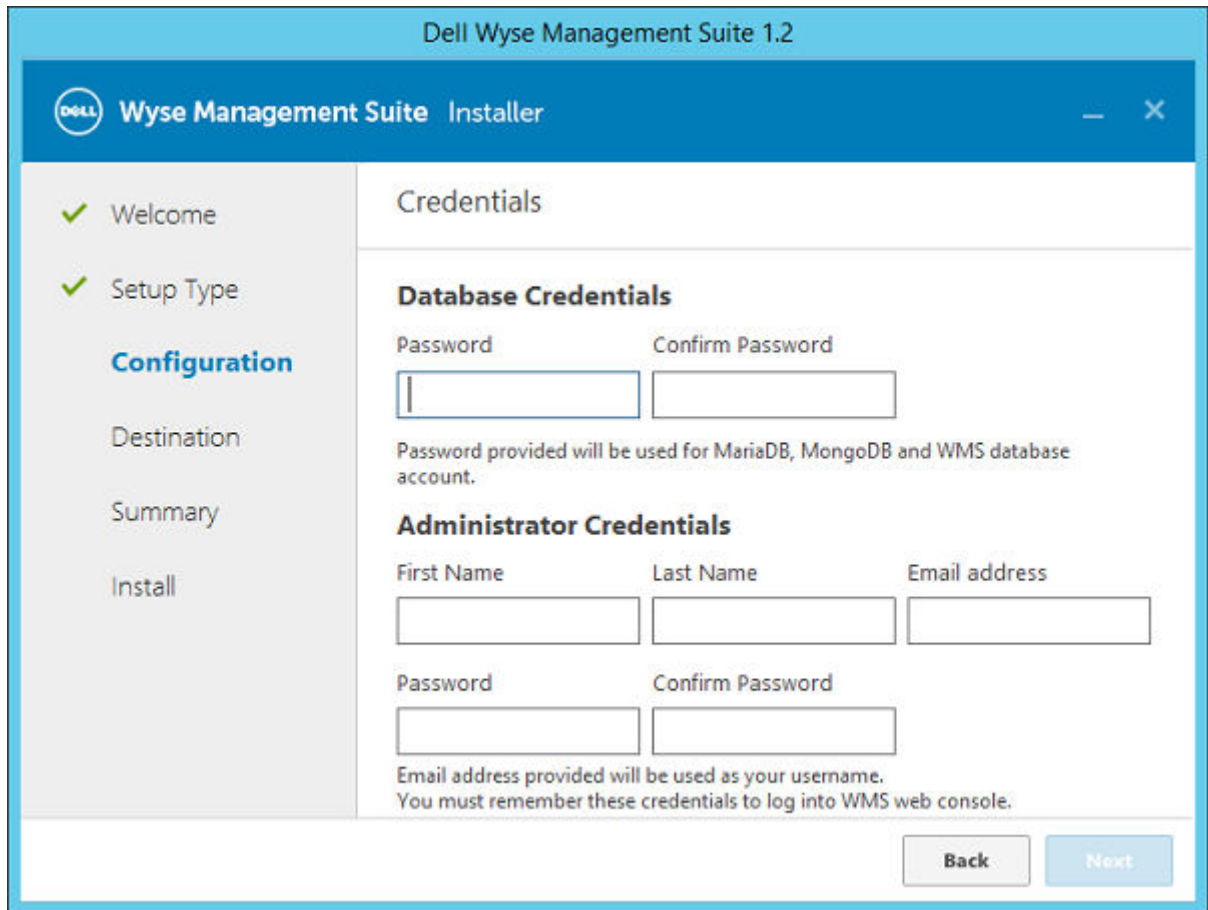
Dell Wyse Management Suite 1.2

DELL Wyse Management Suite Installer

Welcome

Setup Type

Configuration

Destination

Summary

Install

Credentials

Database Credentials

Password

Confirm Password

Password provided will be used for MariaDB, MongoDB and WMS database account.

Administrator Credentials

First Name

Last Name

Email address

Password

Confirm Password

Email address provided will be used as your username.
You must remember these credentials to log into WMS web console.

Back

Next